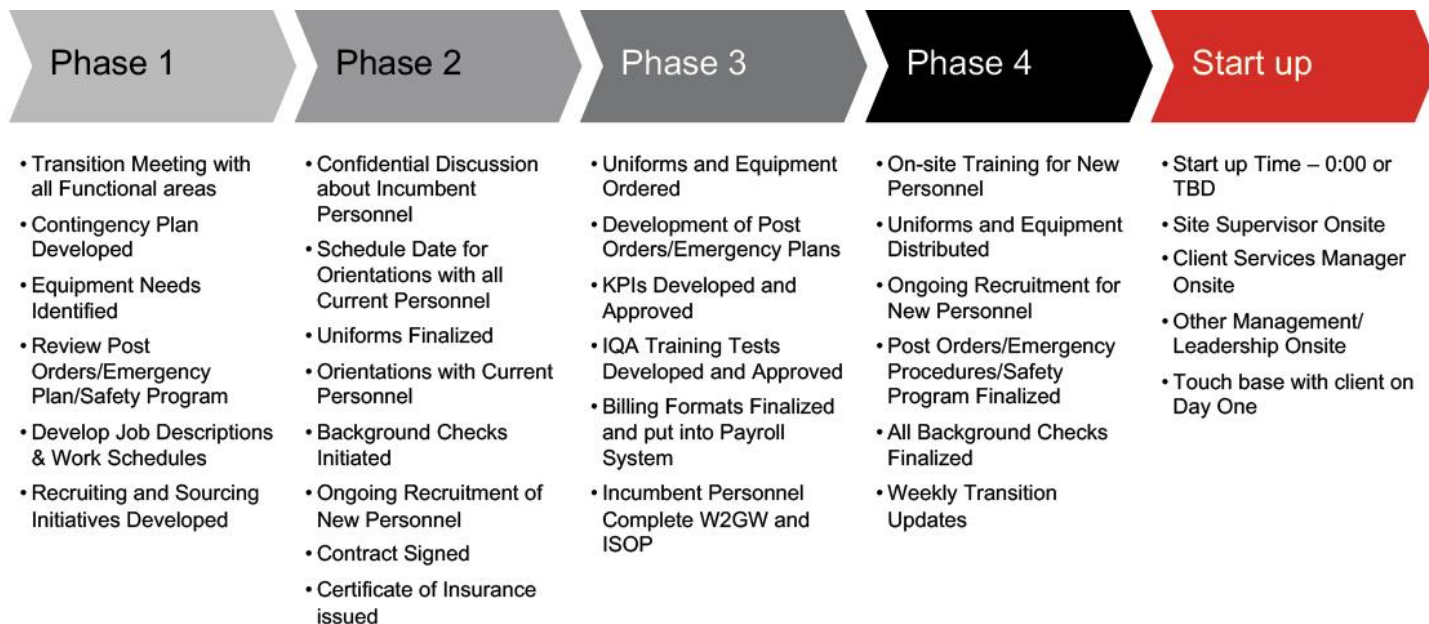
Phase 1

• Transition Meeting with all Functional areas
• Contingency Plan Developed
• Equipment Needs Identified
• Review Post Orders/Emergency Plan/Safety Program
• Develop Job Descriptions & Work Schedules
• Recruiting and Sourcing Initiatives Developed

Phase 2

• Confidential Discussion about Incumbent Personnel
• Schedule Date for Orientations with all Current Personnel
• Uniforms Finalized
• Orientations with Current Personnel
• Background Checks Initiated
• Ongoing Recruitment of New Personnel
• Contract Signed
• Certificate of Insurance issued

Phase 3

• Uniforms and Equipment Ordered
• Development of Post Orders/Emergency Plans
• KPIs Developed and Approved
• IQA Training Tests Developed and Approved
• Billing Formats Finalized and put into Payroll System
• Incumbent Personnel Complete W2GW and ISOP

Phase 4

• On-site Training for New Personnel
• Uniforms and Equipment Distributed
• Ongoing Recruitment for New Personnel
• Post Orders/Emergency Procedures/Safety Program Finalized
• All Background Checks Finalized
• Weekly Transition Updates

Start up

• Start up Time – 0:00 or TBD
• Site Supervisor Onsite
• Client Services Manager Onsite
• Other Management/ Leadership Onsite
• Touch base with client on Day One